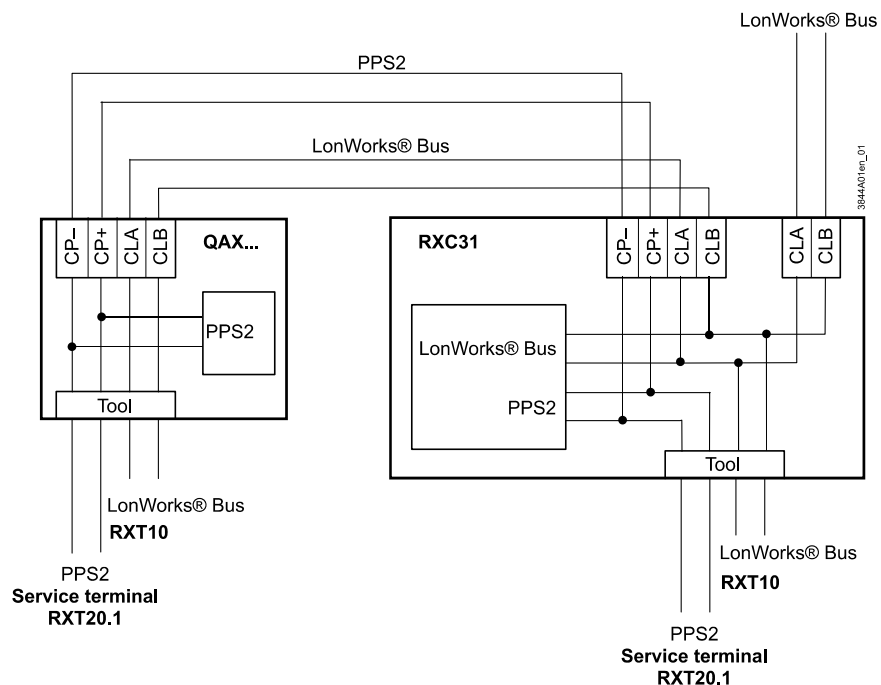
LonWorks® Bus

PPS2

LonWorks® Bus

3844A01en_01

CP–
CP+
CLA
CLB
QAX...

PPS2

Tool

RXC31

CP–
CP+
CLA
CLB

CLA
CLB

LonWorks® Bus

PPS2

Tool

LonWorks® Bus
RXT10

PPS2
Service terminal
RXT20.1

LonWorks® Bus
RXT10

PPS2
Service terminal
RXT20.1